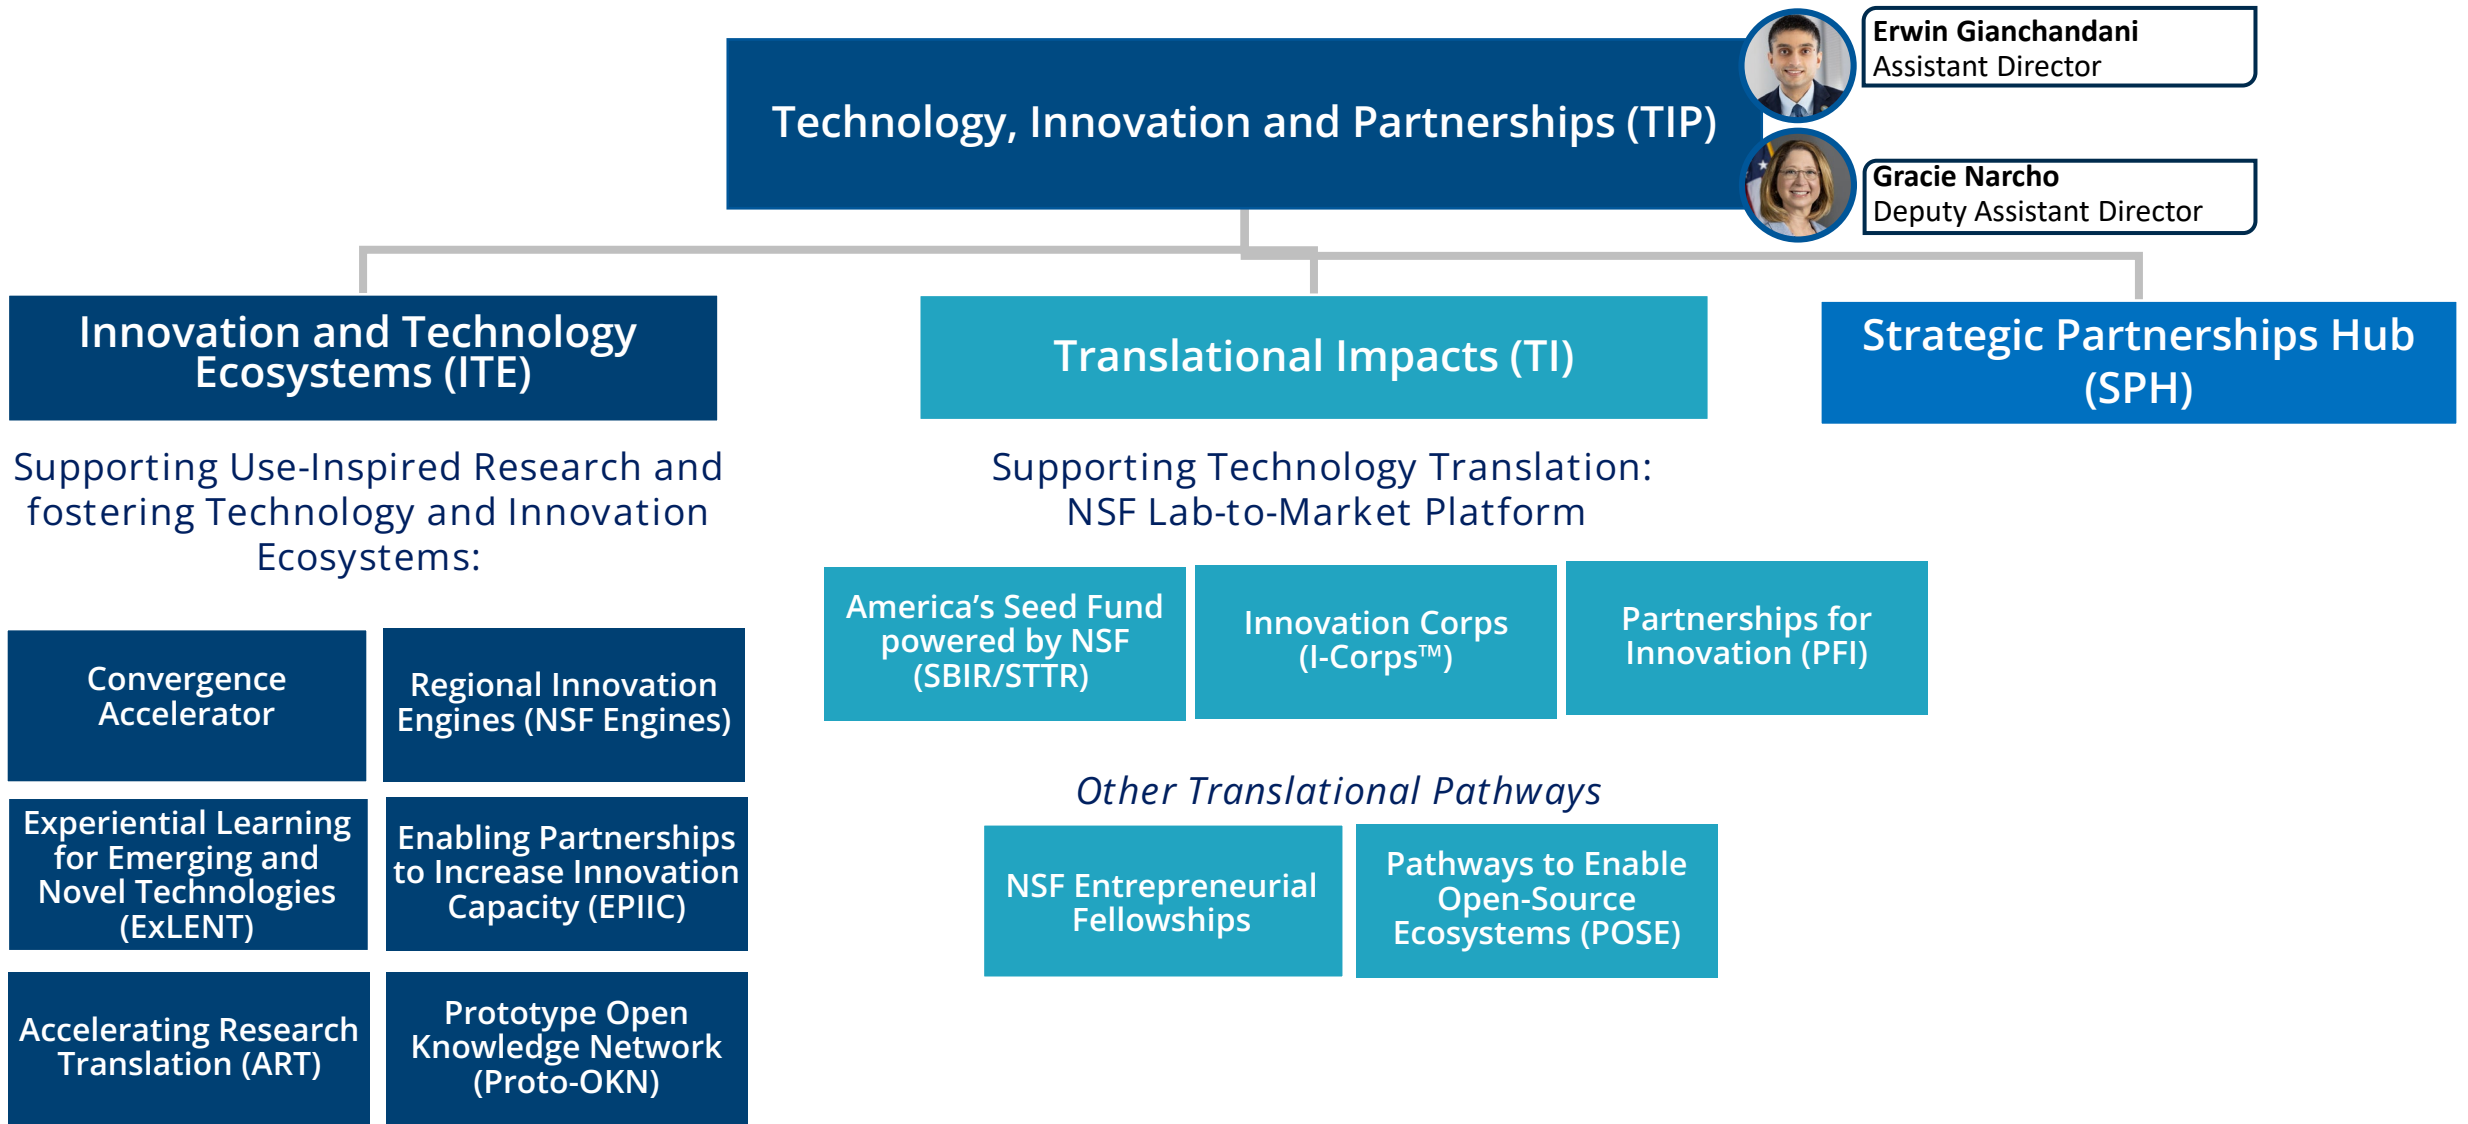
Technology, Innovation and Partnerships (TIP)

Erwin Gianchandani
Assistant Director

Gracie Narcho
Deputy Assistant Director

Innovation and Technology Ecosystems (ITE)

Translational Impacts (TI)

Strategic Partnerships Hub (SPH)

Supporting Use-Inspired Research and fostering Technology and Innovation Ecosystems:

Supporting Technology Translation: NSF Lab-to-Market Platform

America's Seed Fund powered by NSF (SBIR/STTR)

Innovation Corps (I-Corps™)

Partnerships for Innovation (PFI)

Convergence Accelerator

Regional Innovation Engines (NSF Engines)

Experiential Learning for Emerging and Novel Technologies (ExLENT)

Enabling Partnerships to Increase Innovation Capacity (EPIIC)

Accelerating Research Translation (ART)

Prototype Open Knowledge Network (Proto-OKN)

Other Translational Pathways

NSF Entrepreneurial Fellowships

Pathways to Enable Open-Source Ecosystems (POSE)